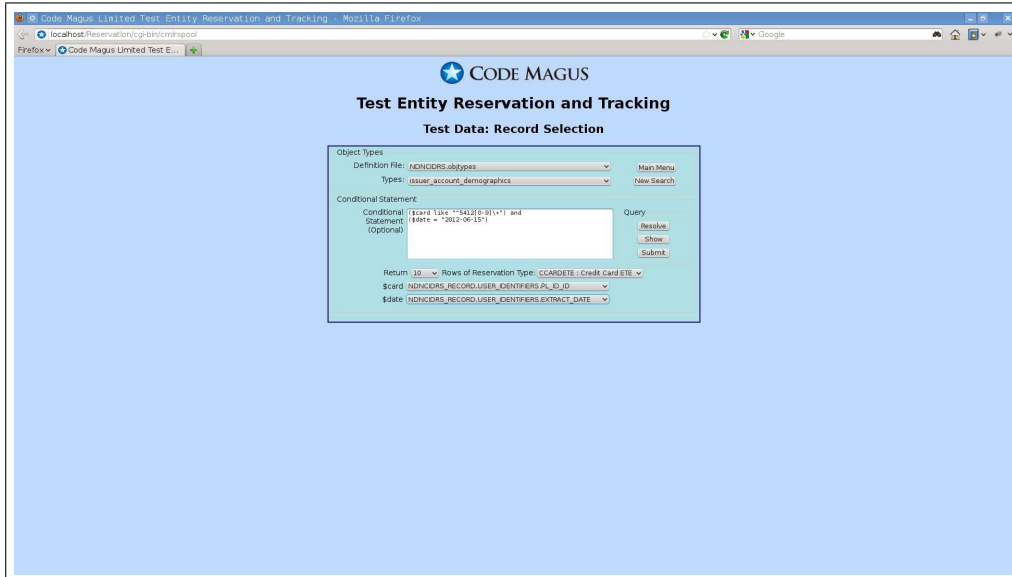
Code Magus Limited Test Entity Reservation and Tracking - Mozilla Firefox
localhost/Reservation/cgi-bin/cmlrspool
Google
Firefox
Code Magus Limited Test E...

CODE MAGUS

Test Entity Reservation and Tracking

Test Data: Record Selection

Object Types
Definition File: NDNCIDRS.objtypes
Main Menu
Types: issuer_account_demographics
New Search

Conditional Statement
Conditional Statement (Optional)
($card like "^5412[0-9]\+") and
($date = "2012-06-15")
Query
Resolve
Show
Submit

Return 10 Rows of Reservation Type: CCARDETE : Credit Card ETE
$card NDNCIDRS_RECORD.USER_IDENTIFIERS.PL_ID_ID
$date NDNCIDRS_RECORD.USER_IDENTIFIERS.EXTRACT_DATE